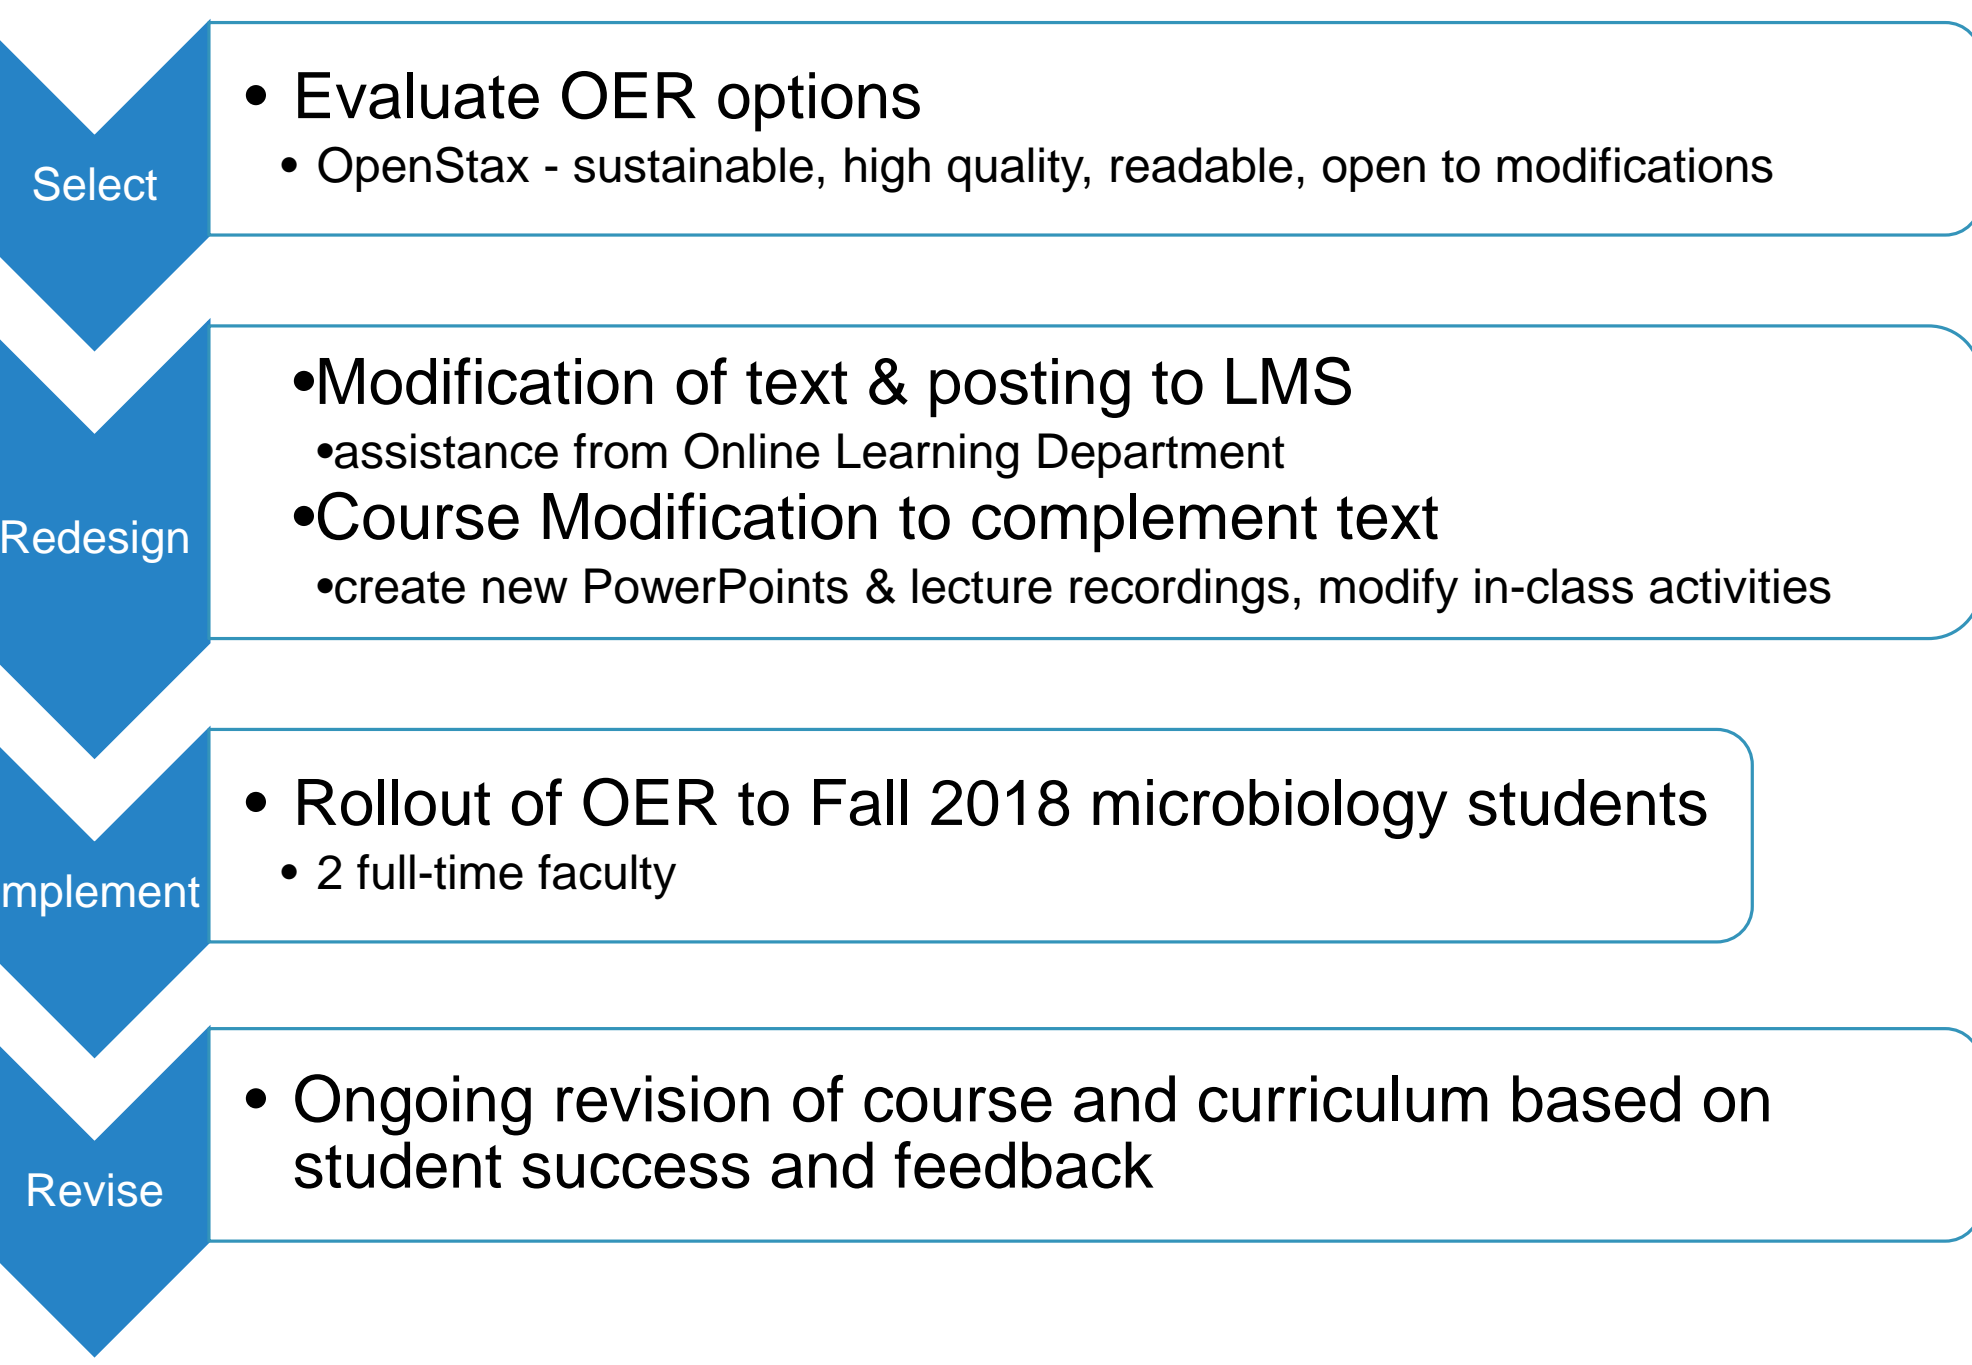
Select

• Evaluate OER options
• OpenStax - sustainable, high quality, readable, open to modifications

Redesign

•Modification of text & posting to LMS
•assistance from Online Learning Department
•Course Modification to complement text
•create new PowerPoints & lecture recordings, modify in-class activities

mplement

• Rollout of OER to Fall 2018 microbiology students
• 2 full-time faculty

Revise

• Ongoing revision of course and curriculum based on student success and feedback